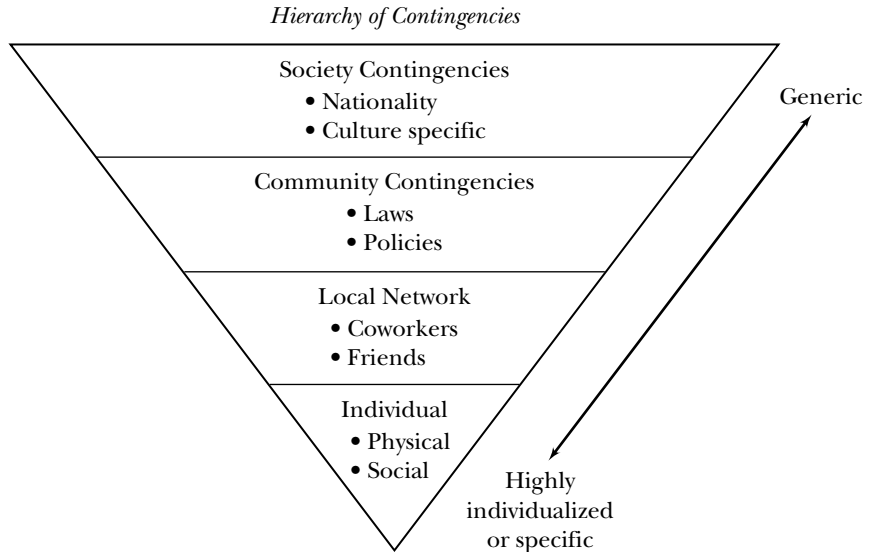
Hierarchy of Contingencies

Society Contingencies
• Nationality
• Culture specific

Community Contingencies
• Laws
• Policies

Local Network
• Coworkers
• Friends

Individual
• Physical
• Social

Generic

Highly individualized or specific